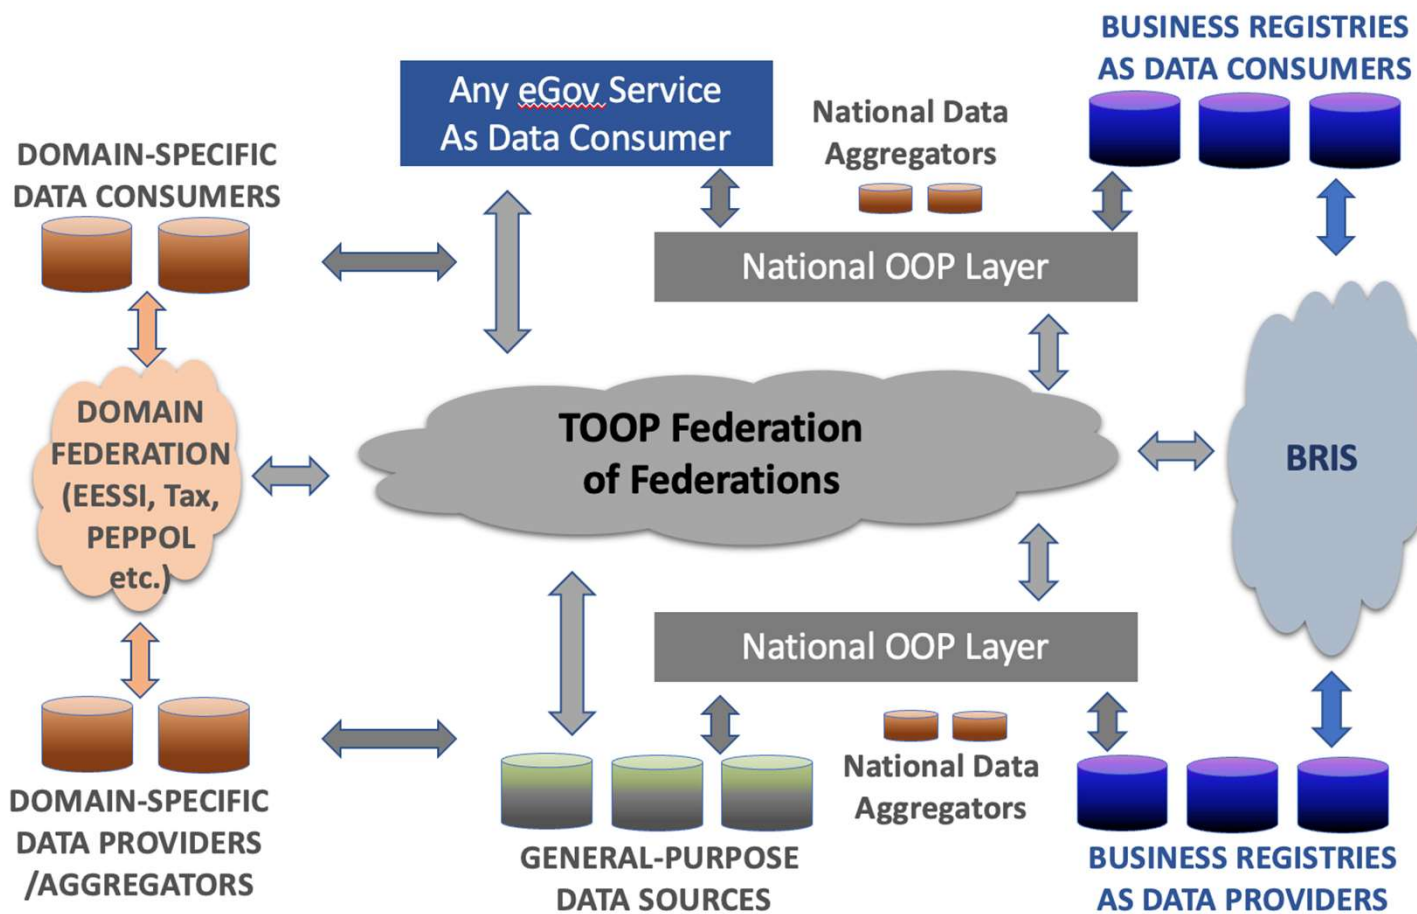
BUSINESS REGISTRIES AS DATA CONSUMERS

Any eGov Service As Data Consumer

National Data Aggregators

DOMAIN-SPECIFIC DATA CONSUMERS

National OOP Layer

DOMAIN FEDERATION (EESSI, Tax, PEPPOL etc.)

TOOP Federation of Federations

BRIS

National OOP Layer

National Data Aggregators

DOMAIN-SPECIFIC DATA PROVIDERS /AGGREGATORS

GENERAL-PURPOSE DATA SOURCES

BUSINESS REGISTRIES AS DATA PROVIDERS